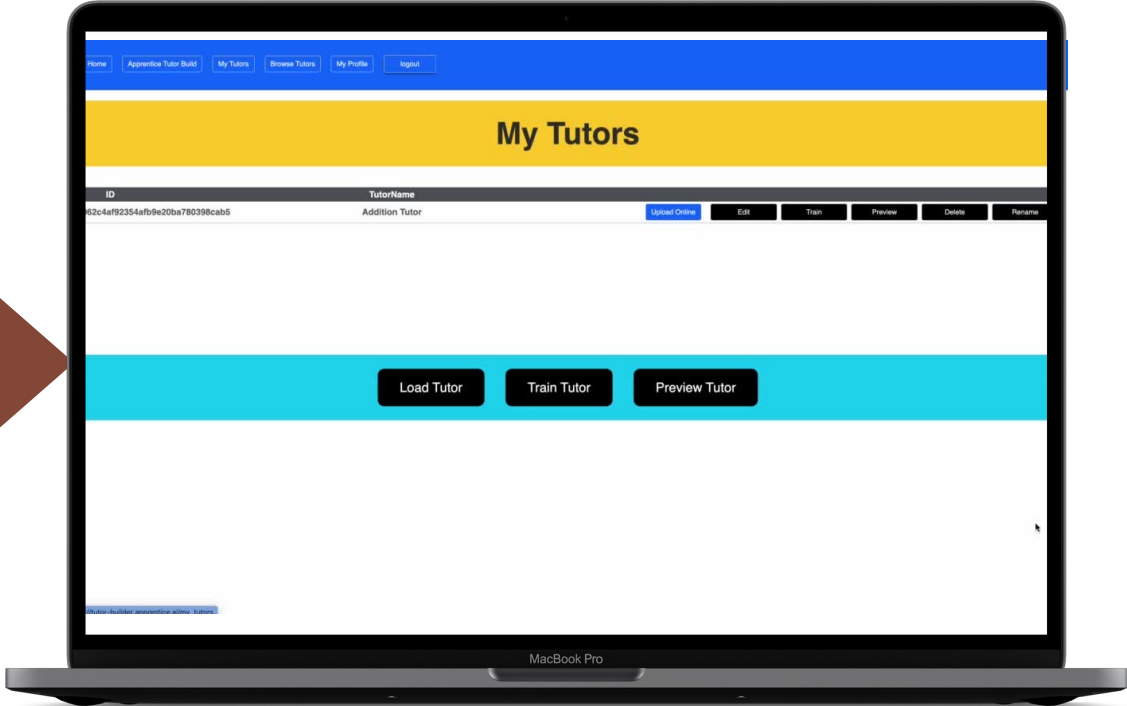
Home Apprentice Tutor Build My Tutors Browse Tutors My Profile logout

My Tutors

| ID | TutorName | | | | | | |
|---|---|---|---|---|---|---|---|
| 62c4af92354afb9e20ba780398cab5 | Addition Tutor | Upload Online | Edit | Train | Preview | Delete | Rename |

Load Tutor Train Tutor Preview Tutor

/tutor-builder.apprentice.ai/my_tutors

MacBook Pro